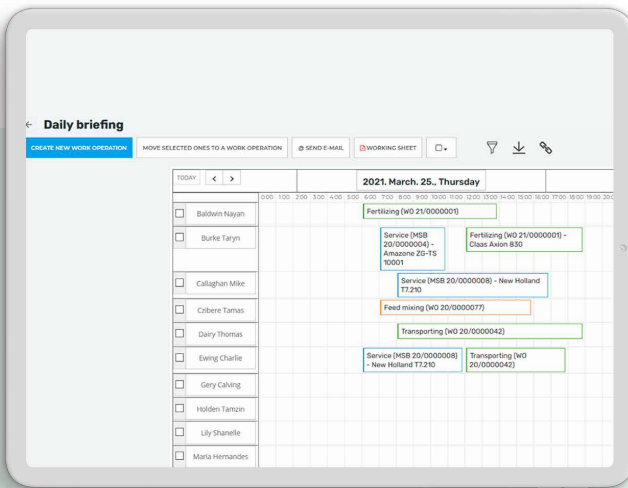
← Daily briefing

CREATE NEW WORK OPERATION
MOVE SELECTED ONES TO A WORK OPERATION
@ SEND E-MAIL
WORKING SHEET

TODAY < >
2021. March. 25., Thursday

0:00 1:00 2:00 3:00 4:00 5:00 6:00 7:00 8:00 9:00 10:00 11:00 12:00 13:00 14:00 15:00 16:00 17:00 18:00 19:00 20:0

Baldwin Nayan
Fertilizing (WO 21/0000001)

Burke Taryn
Service (MSB 20/0000004) - Amazone ZG-TS 10001
Fertilizing (WO 21/0000001) - Claas Axion 830

Callaghan Mike
Service (MSB 20/0000008) - New Holland T7.210

Czibere Tamas
Feed mixing (WO 20/0000077)

Dairy Thomas
Transporting (WO 20/0000042)

Ewing Charlie
Service (MSB 20/0000008) - New Holland T7.210
Transporting (WO 20/0000042)

Gery Calving

Holden Tamzin

Lily Shanelle

Maria Hernandes